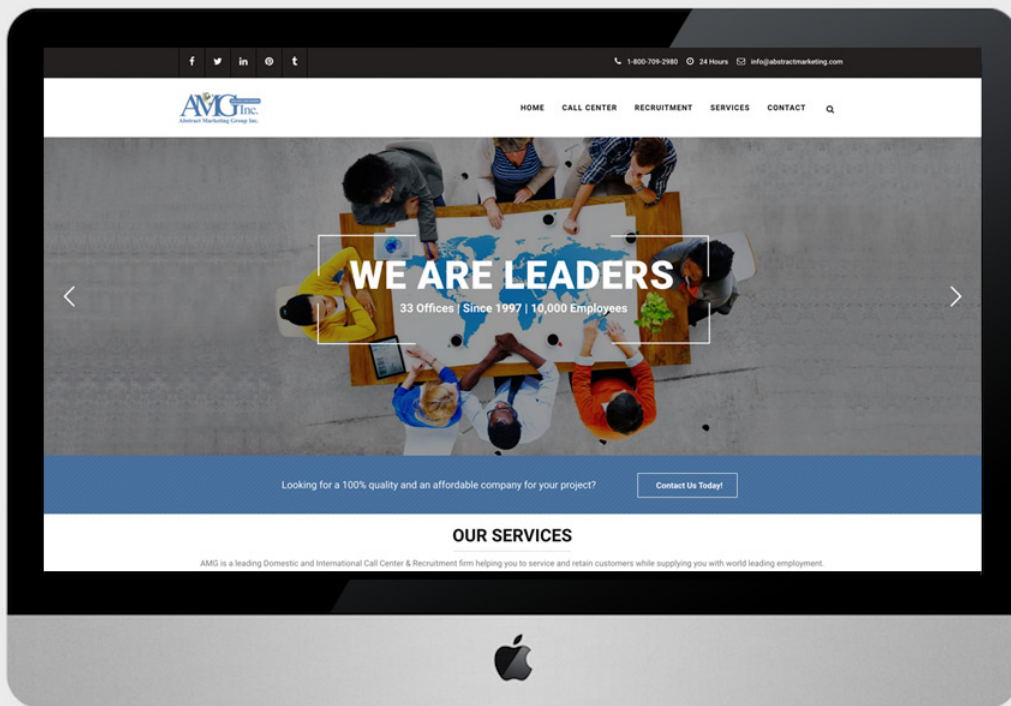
f t in p t

1-800-709-2980 24 Hours info@abstractmarketing.com

AMG Inc.
Abstract Marketing Group Inc.

HOME CALL CENTER RECRUITMENT SERVICES CONTACT

WE ARE LEADERS
33 Offices | Since 1997 | 10,000 Employees

Looking for a 100% quality and an affordable company for your project?

Contact Us Today!

OUR SERVICES

AMG is a leading Domestic and International Call Center & Recruitment firm helping you to service and retain customers while supplying you with world leading employment.